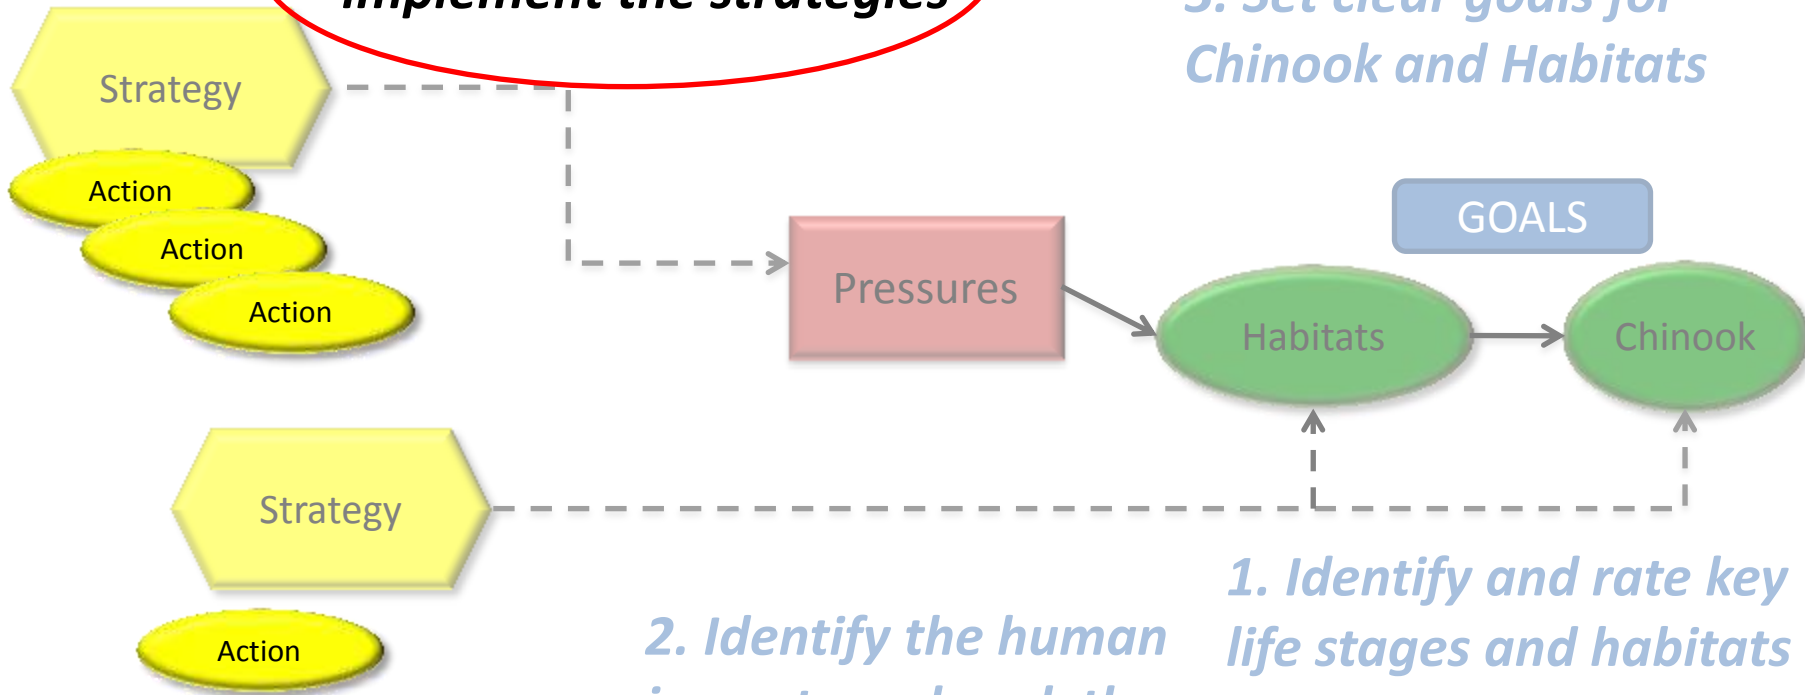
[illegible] implement the strategies

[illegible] Set clear goals for Chinook and Habitats

Strategy

Action

Action

Action

Pressures

GOALS

Habitats

Chinook

Strategy

Action

1. Identify and rate key life stages and habitats

2. Identify the human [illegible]